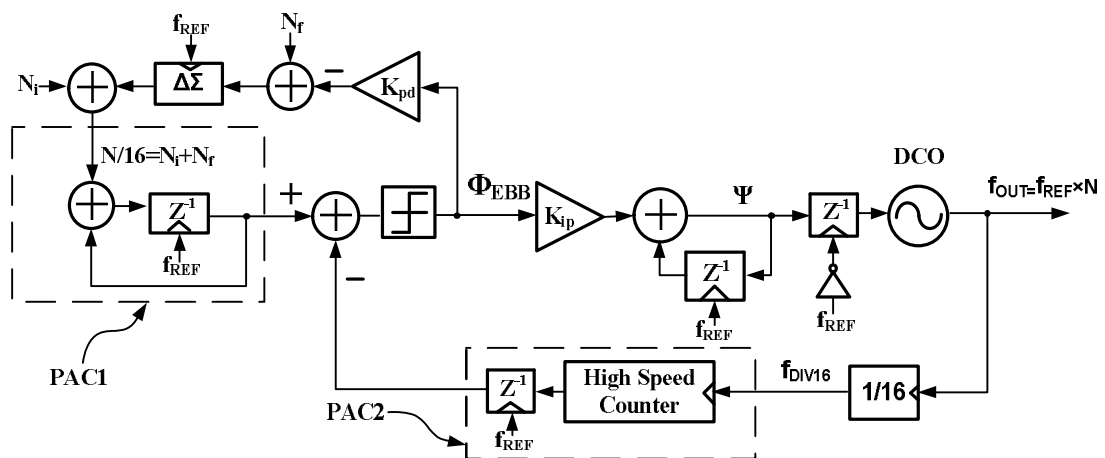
$f_{REF}$
$N_f$
$N_i$
$\Delta\Sigma$
–
$K_{pd}$
$N/16=N_i+N_f$
$Z^{-1}$
$f_{REF}$
+
–
$\Phi_{EBB}$
$K_{ip}$
$\Psi$
$Z^{-1}$
$f_{REF}$
$Z^{-1}$
$f_{REF}$
DCO
$f_{OUT}=f_{REF}\times N$
PAC1
$Z^{-1}$
$f_{REF}$
High Speed Counter
$f_{DIV16}$
1/16
PAC2